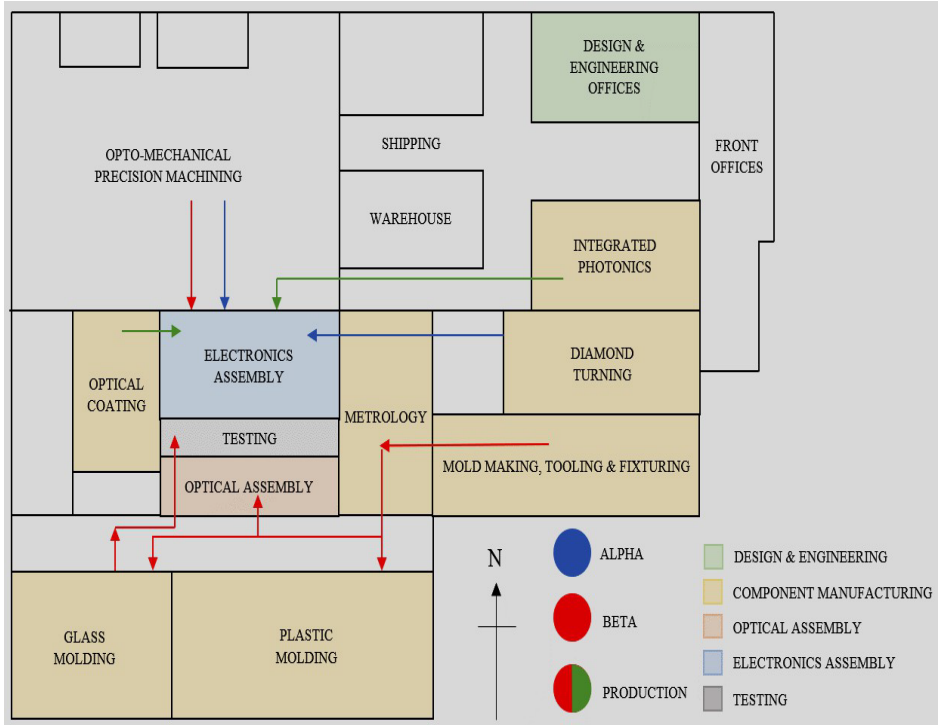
DESIGN & ENGINEERING OFFICES

OPTO-MECHANICAL PRECISION MACHINING

SHIPPING

FRONT OFFICES

WAREHOUSE

INTEGRATED PHOTONICS

ELECTRONICS ASSEMBLY

OPTICAL COATING

DIAMOND TURNING

METROLOGY

TESTING

MOLD MAKING, TOOLING & FIXTURING

OPTICAL ASSEMBLY

GLASS MOLDING

PLASTIC MOLDING

N

ALPHA

BETA

PRODUCTION

DESIGN & ENGINEERING

COMPONENT MANUFACTURING

OPTICAL ASSEMBLY

ELECTRONICS ASSEMBLY

TESTING